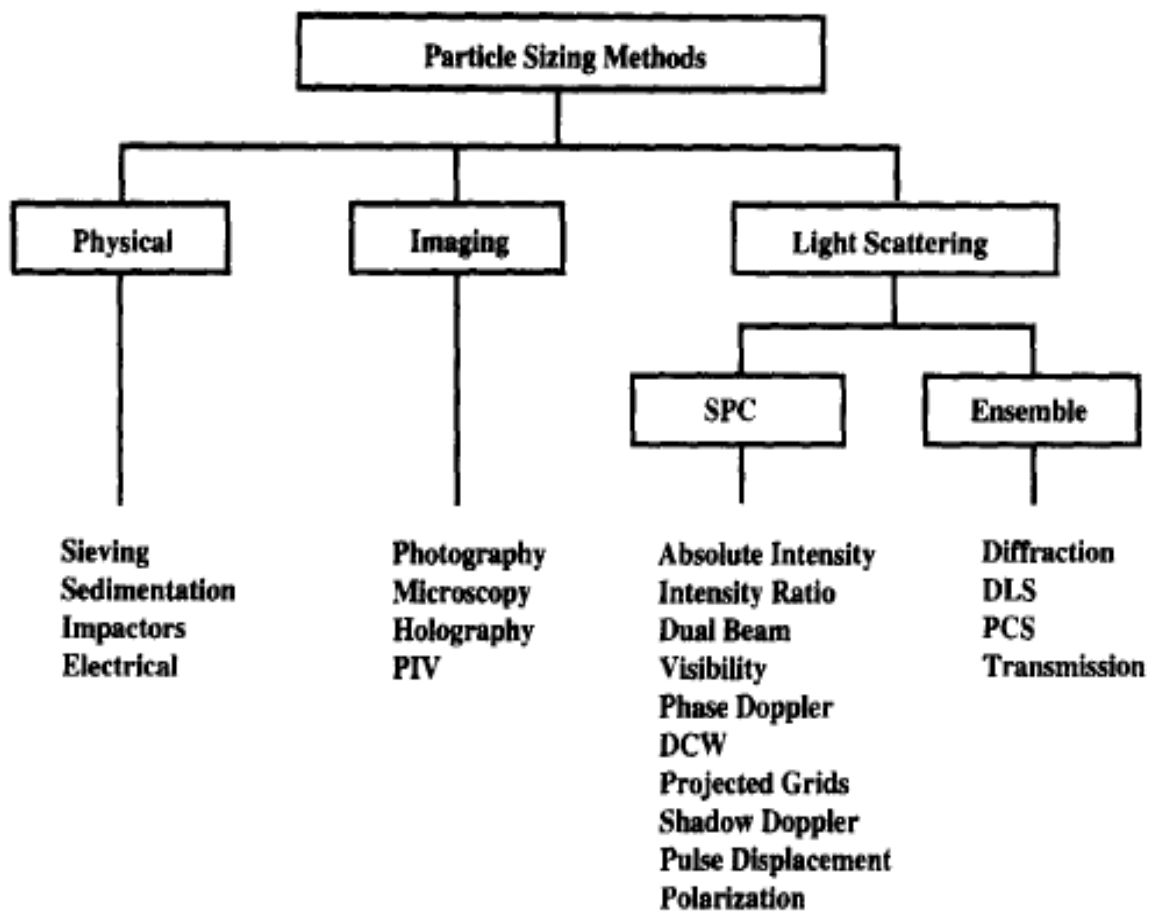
Particle Sizing Methods

Physical

Imaging

Light Scattering

SPC

Ensemble

Sieving
Sedimentation
Impactors
Electrical

Photography
Microscopy
Holography
PIV

Absolute Intensity
Intensity Ratio
Dual Beam
Visibility
Phase Doppler
DCW
Projected Grids
Shadow Doppler
Pulse Displacement
Polarization

Diffraction
DLS
PCS
Transmission